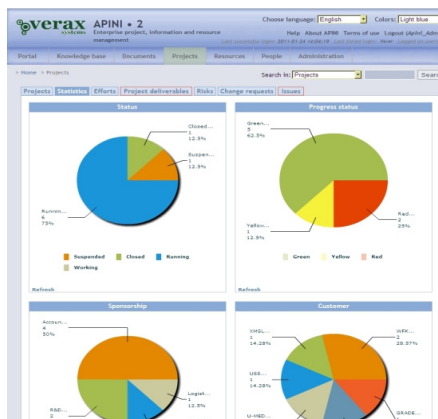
verax systems APINI • 2 Enterprise project, information and resource management

Choose language: English Colors: Light blue

Help About APINI Terms of use Logout (Apini_Adm

Portal Knowledge base Documents Projects Resources People Administration

> Home > Projects

Search in: Projects Search

Projects Statistics Efforts Project deliverables Risks Change requests Issues

Status

Closed... 1 12.5%

Suspen... 1 12.5%

Runnin... 6 75%

Suspended Closed Running Working

Refresh

Progress status

Green... 5 62.5%

Red... 2 25%

Yellow... 1 12.5%

Green Yellow Red

Refresh

Sponsorship

Accoun... 4 50%

Logist... 1 12.5%

R&D... 2

Customer

XMSL... 1 14.28%

WEK... 2 28.57%

USS... 1 14.28%

U-MED... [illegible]

GRADE... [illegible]